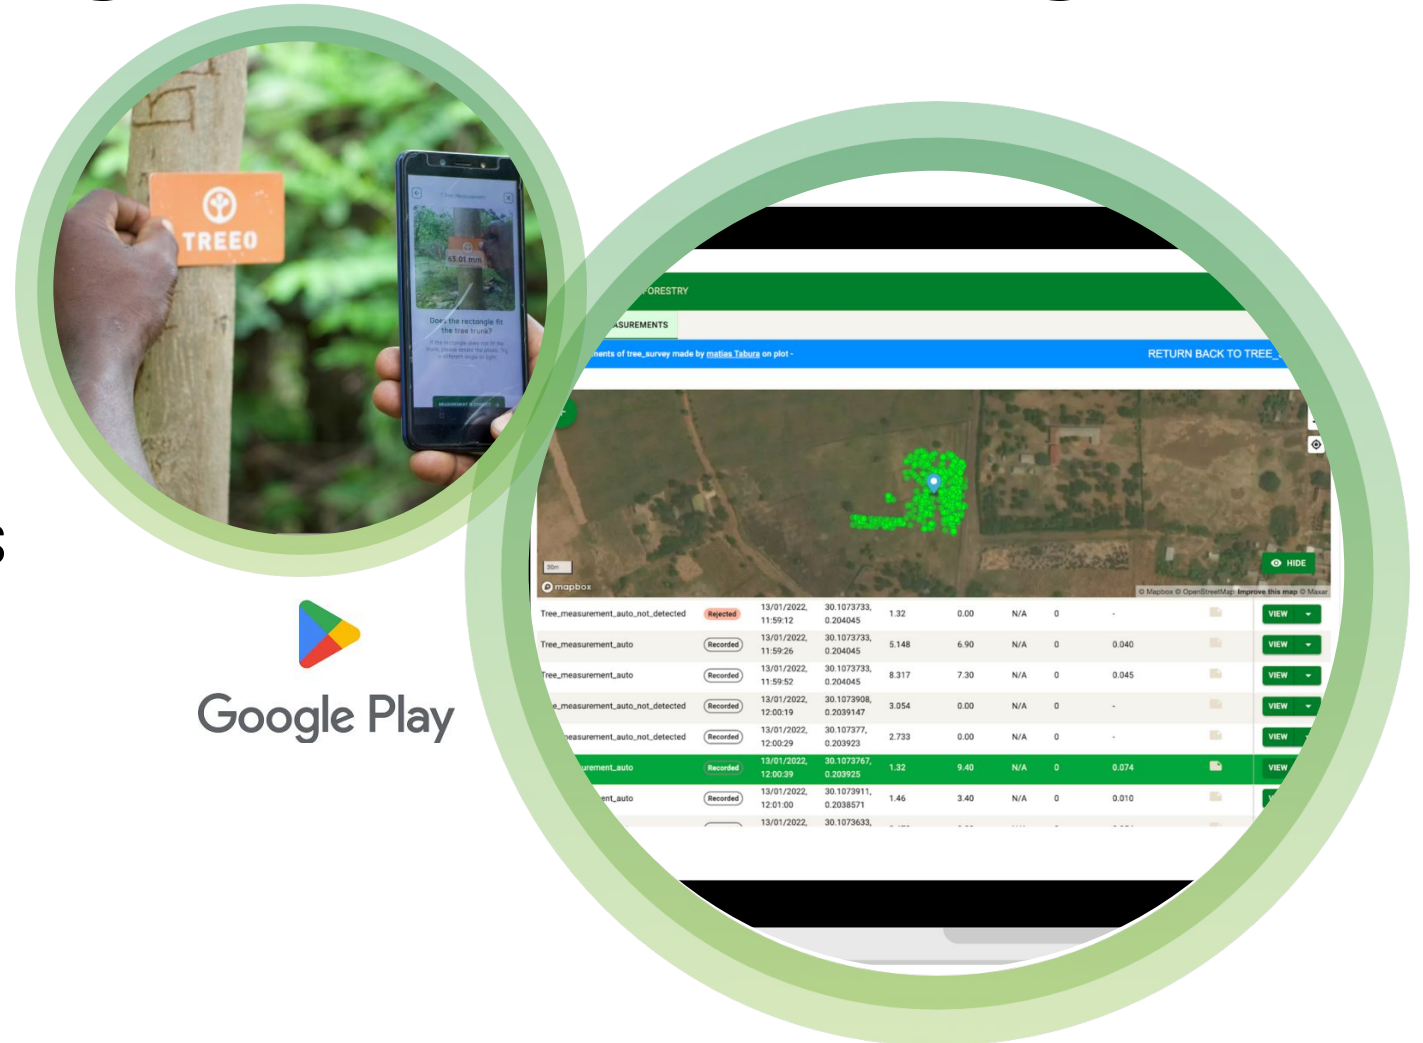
TREEO

65.01 mm

Does the rectangle fit the tree trunk?

Google Play

FORESTRY

ASUREMENTS

ments of tree_survey made by matias Tabura on plot -

RETURN BACK TO TREE_

30m

mapbox

HIDE

© Mapbox © OpenStreetMap Improve this map © Maxar

| | | | | | | | | | | |
|---|---|---|---|---|---|---|---|---|---|---|
| Tree_measurement_auto_not_detected | Rejected | 13/01/2022, 11:59:12 | 30.1073733, 0.204045 | 1.32 | 0.00 | N/A | 0 | - | | VIEW |
| Tree_measurement_auto | Recorded | 13/01/2022, 11:59:26 | 30.1073733, 0.204045 | 5.148 | 6.90 | N/A | 0 | 0.040 | | VIEW |
| Tree_measurement_auto | Recorded | 13/01/2022, 11:59:52 | 30.1073733, 0.204045 | 8.317 | 7.30 | N/A | 0 | 0.045 | | VIEW |
| e_measurement_auto_not_detected | Recorded | 13/01/2022, 12:00:19 | 30.1073908, 0.2039147 | 3.054 | 0.00 | N/A | 0 | - | | VIEW |
| easurement_auto_not_detected | Recorded | 13/01/2022, 12:00:29 | 30.107377, 0.203923 | 2.733 | 0.00 | N/A | 0 | - | | VIEW |
| urement_auto | Recorded | 13/01/2022, 12:00:39 | 30.1073767, 0.203925 | 1.32 | 9.40 | N/A | 0 | 0.074 | | VIEW |
| ent_auto | Recorded | 13/01/2022, 12:01:00 | 30.1073911, 0.2038571 | 1.46 | 3.40 | N/A | 0 | 0.010 | | |
| | | 13/01/2022, | 30.1073633, | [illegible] | | | | | | |